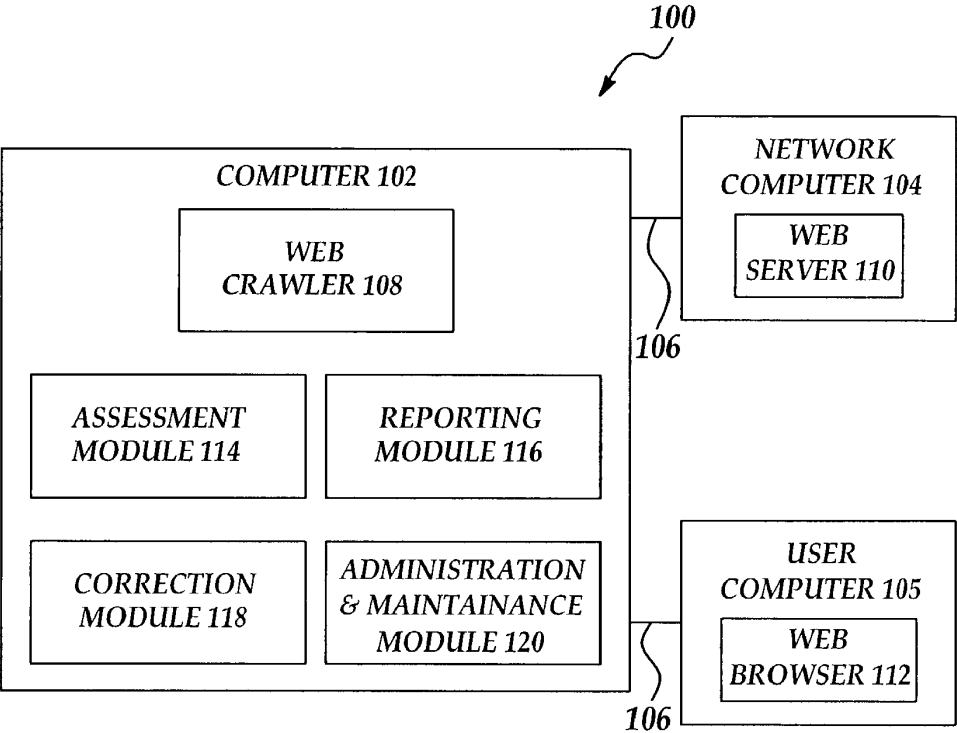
100

COMPUTER 102

WEB CRAWLER 108

ASSESSMENT MODULE 114

REPORTING MODULE 116

CORRECTION MODULE 118

ADMINISTRATION & MAINTAINANCE MODULE 120

NETWORK COMPUTER 104

WEB SERVER 110

106

USER COMPUTER 105

WEB BROWSER 112

106